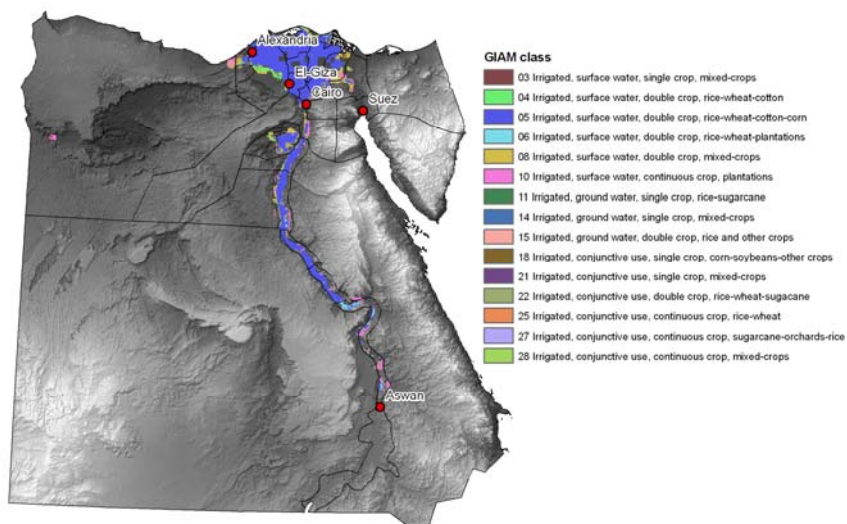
Alexandria
El-Giza
Cairo
Suez
Aswan

GIAM class
03 Irrigated, surface water, single crop, mixed-crops
04 Irrigated, surface water, double crop, rice-wheat-cotton
05 Irrigated, surface water, double crop, rice-wheat-cotton-corn
06 Irrigated, surface water, double crop, rice-wheat-plantations
08 Irrigated, surface water, double crop, mixed-crops
10 Irrigated, surface water, continuous crop, plantations
11 Irrigated, ground water, single crop, rice-sugarcane
14 Irrigated, ground water, single crop, mixed-crops
15 Irrigated, ground water, double crop, rice and other crops
18 Irrigated, conjunctive use, single crop, corn-soybeans-other crops
21 Irrigated, conjunctive use, single crop, mixed-crops
22 Irrigated, conjunctive use, double crop, rice-wheat-sugacane
25 Irrigated, conjunctive use, continuous crop, rice-wheat
27 Irrigated, conjunctive use, continuous crop, sugarcane-orchards-rice
28 Irrigated, conjunctive use, continuous crop, mixed-crops